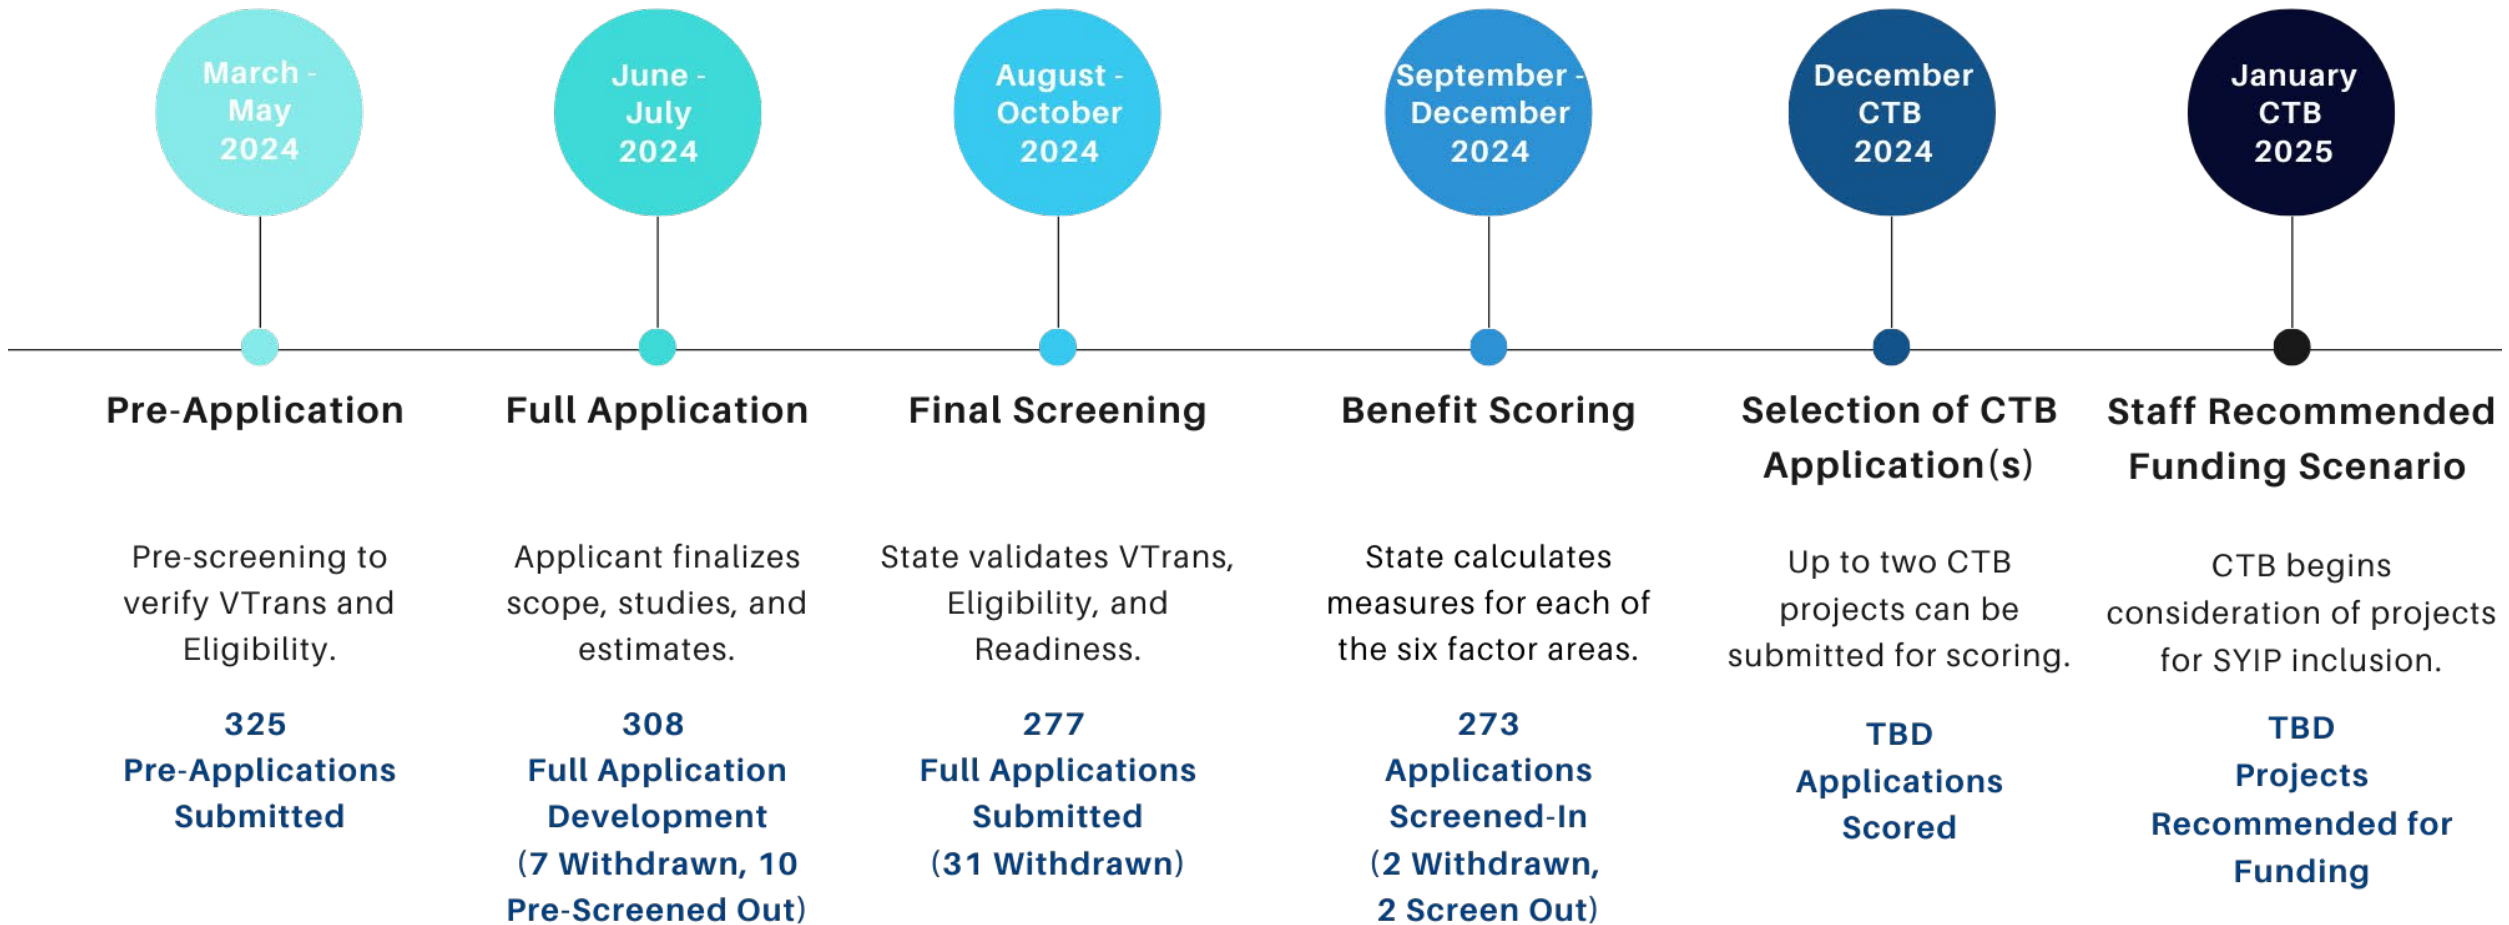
March - May 2024

June - July 2024

August - October 2024

September - December 2024

December CTB 2024

January CTB 2025

Pre-Application

Pre-screening to verify VTrans and Eligibility.

325 Pre-Applications Submitted

Full Application

Applicant finalizes scope, studies, and estimates.

308 Full Application Development (7 Withdrawn, 10 Pre-Screened Out)

Final Screening

State validates VTrans, Eligibility, and Readiness.

277 Full Applications Submitted (31 Withdrawn)

Benefit Scoring

State calculates measures for each of the six factor areas.

273 Applications Screened-In (2 Withdrawn, 2 Screen Out)

Selection of CTB Application(s)

Up to two CTB projects can be submitted for scoring.

TBD Applications Scored

Staff Recommended Funding Scenario

CTB begins consideration of projects for SYIP inclusion.

TBD Projects Recommended for Funding